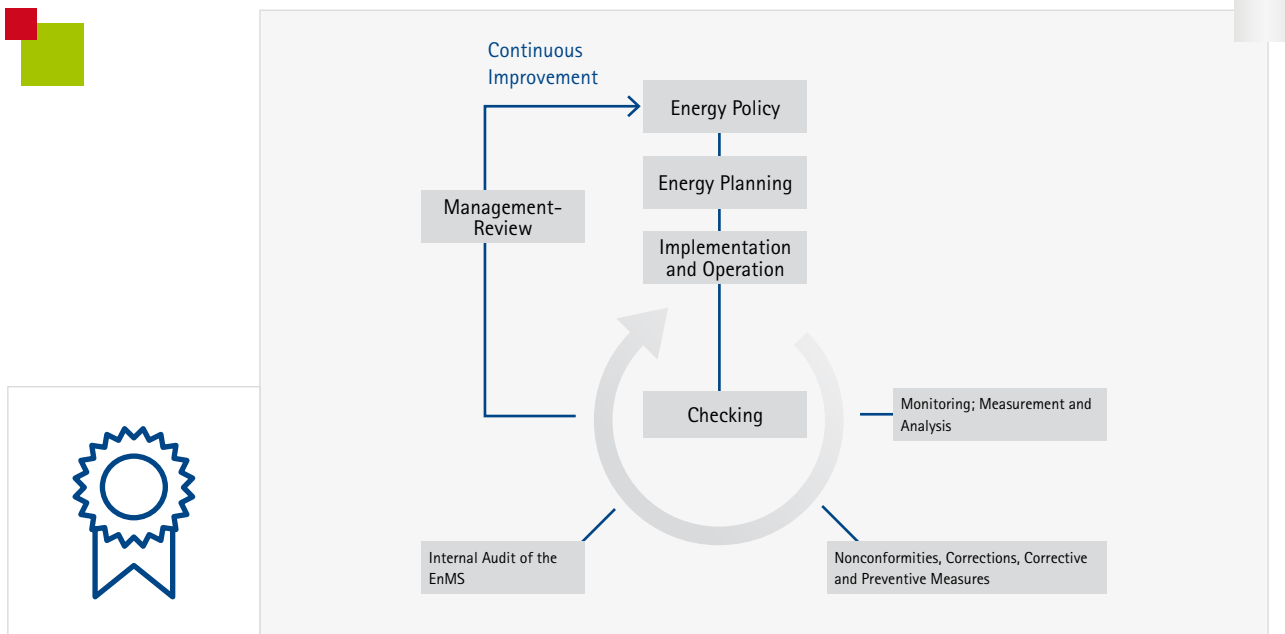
Continuous Improvement

Energy Policy

Energy Planning

Implementation and Operation

Management-Review

Checking

Monitoring; Measurement and Analysis

Internal Audit of the EnMS

Nonconformities, Corrections, Corrective and Preventive Measures